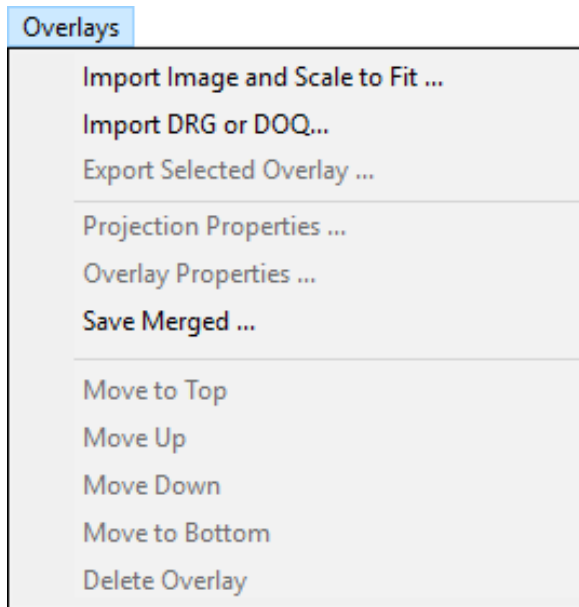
Overlays

Import Image and Scale to Fit ...
Import DRG or DOQ...
Export Selected Overlay ...

Projection Properties ...
Overlay Properties ...
Save Merged ...

Move to Top
Move Up
Move Down
Move to Bottom
Delete Overlay